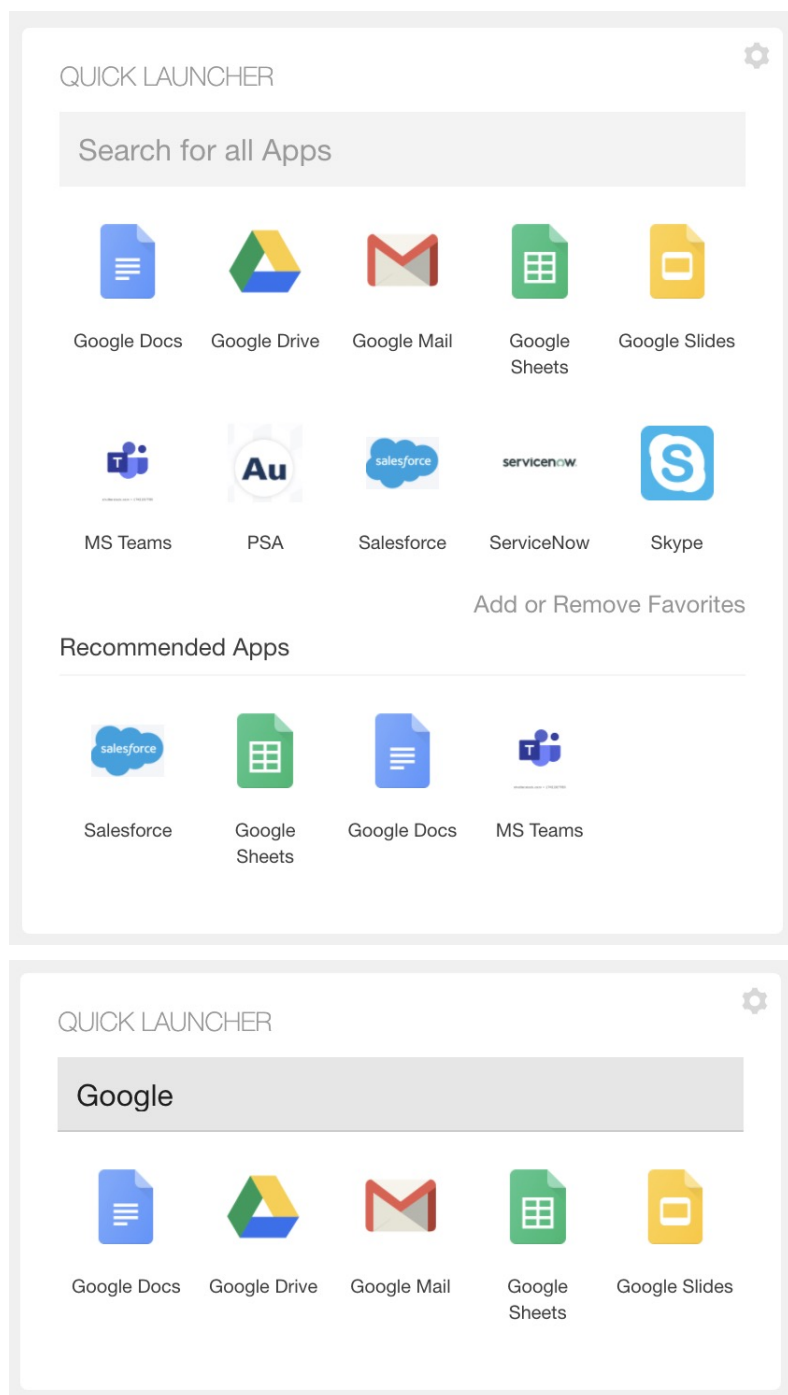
QUICK LAUNCHER

Search for all Apps

Google Docs
Google Drive
Google Mail
Google Sheets
Google Slides

MS Teams
Au
PSA
salesforce
Salesforce
servicenow
ServiceNow
Skype

Add or Remove Favorites

Recommended Apps

salesforce
Salesforce
Google Sheets
Google Docs
MS Teams

QUICK LAUNCHER

Google

Google Docs
Google Drive
Google Mail
Google Sheets
Google Slides